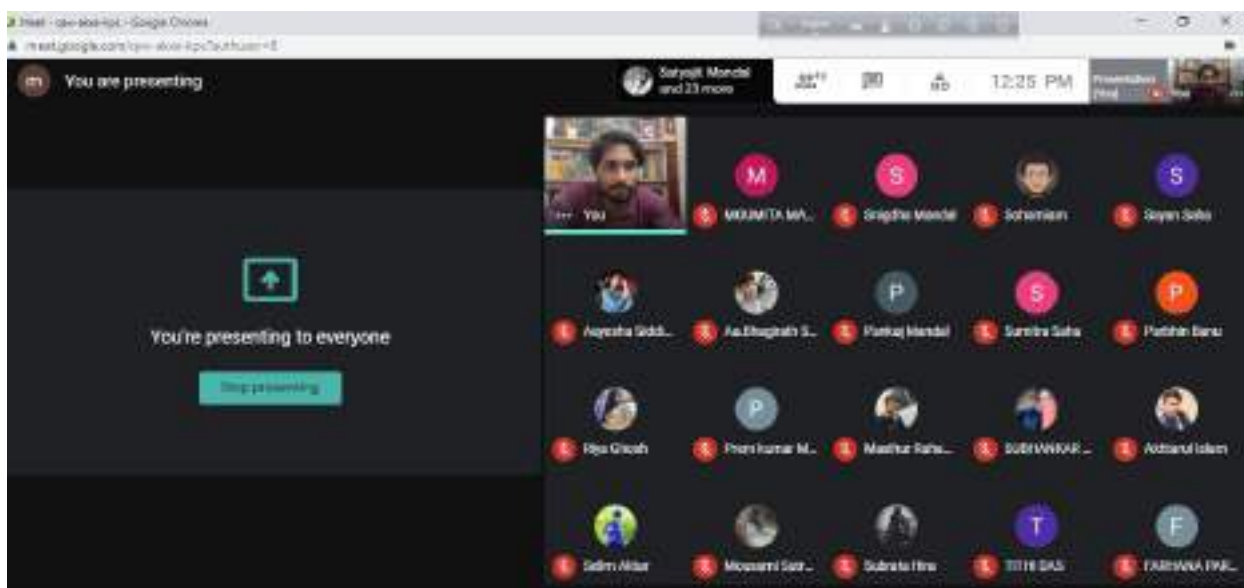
Meet - qev-aloe-kpc - Google Chrome
meet.google.com/qev-aloe-kpc?authuser=0

m You are presenting

Satyajit Mondal and 23 more

12:25 PM

Presentation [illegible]

You're presenting to everyone

Stop presenting

You
M MOUMITA MA...
S Snigdha Mondal
Sohamiam
S Sayan Saha
Aayesha Siddi...
Aa.Bhagirath S...
P Pankaj Mondal
S Sumitra Saha
P Parbhin Banu
Rija Ghosh
P Prem kumar M...
Masihur Raha...
SUBHANKAR ...
Akhtarul Islam
Selim Akbar
Mousumi Sarr...
Subrata Hira
T TITHI DAS
F FARHANA PAR...